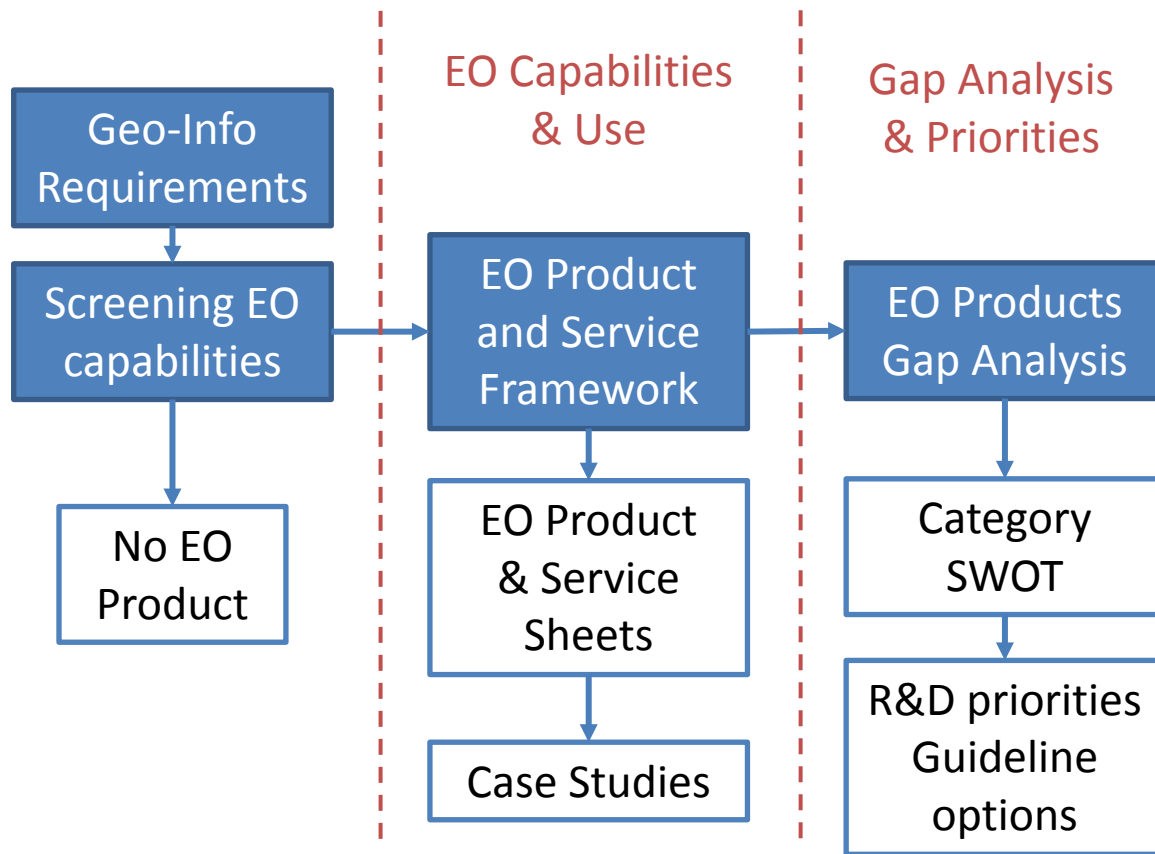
Geo-Info Requirements

Screening EO capabilities

No EO Product

EO Capabilities & Use

EO Product and Service Framework

EO Product & Service Sheets

Case Studies

Gap Analysis & Priorities

EO Products Gap Analysis

Category SWOT

R&D priorities Guideline options